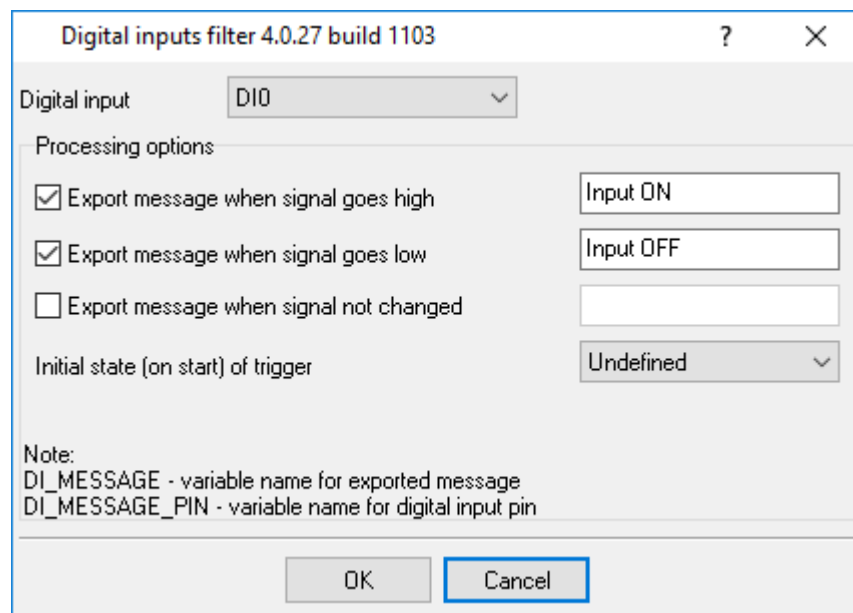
Digital inputs filter 4.0.27 build 1103 ? X

Digital input DI0

Processing options

Export message when signal goes high Input ON

Export message when signal goes low Input OFF

Export message when signal not changed

Initial state (on start) of trigger Undefined

Note:
DI_MESSAGE - variable name for exported message
DI_MESSAGE_PIN - variable name for digital input pin

OK Cancel